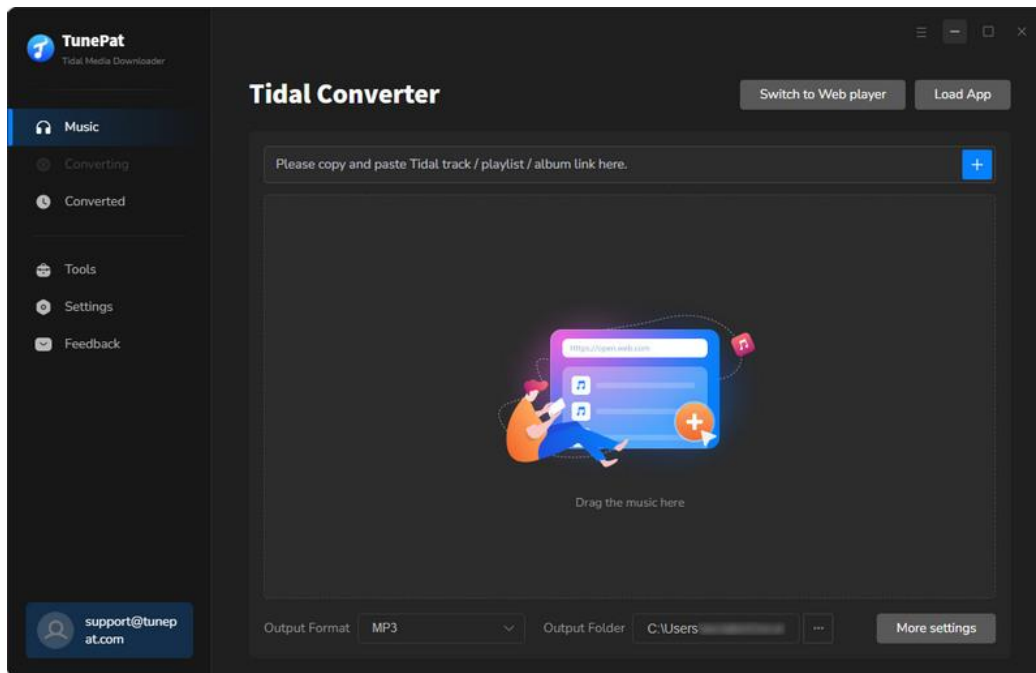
TunePat
Tidal Media Downloader

Music
Converting
Converted

Tools
Settings
Feedback

support@tunepat.com

Tidal Converter

Switch to Web player
Load App

Please copy and paste Tidal track / playlist / album link here.

+

https://open.web.com

Drag the music here

Output Format
MP3
Output Folder
C:\Users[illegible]
···
More settings